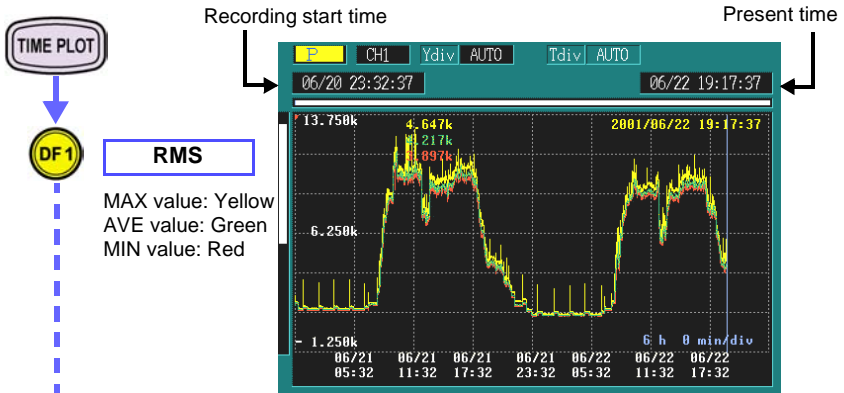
Recording start time

Present time

TIME PLOT

DF1

RMS

MAX value: Yellow
AVE value: Green
MIN value: Red

P CH1 Ydiv AUTO Tdiv AUTO

06/20 23:32:37

06/22 19:17:37

13.750k

4.647k
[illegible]217k
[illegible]897k

2001/06/22 19:17:37

6.250k

- 1.250k

6 h 0 min/div

| 06/21 | 06/21 | 06/21 | 06/21 | 06/22 | 06/22 | 06/22 |
|---|---|---|---|---|---|---|
| 05:32 | 11:32 | 17:32 | 23:32 | 05:32 | 11:32 | 17:32 |